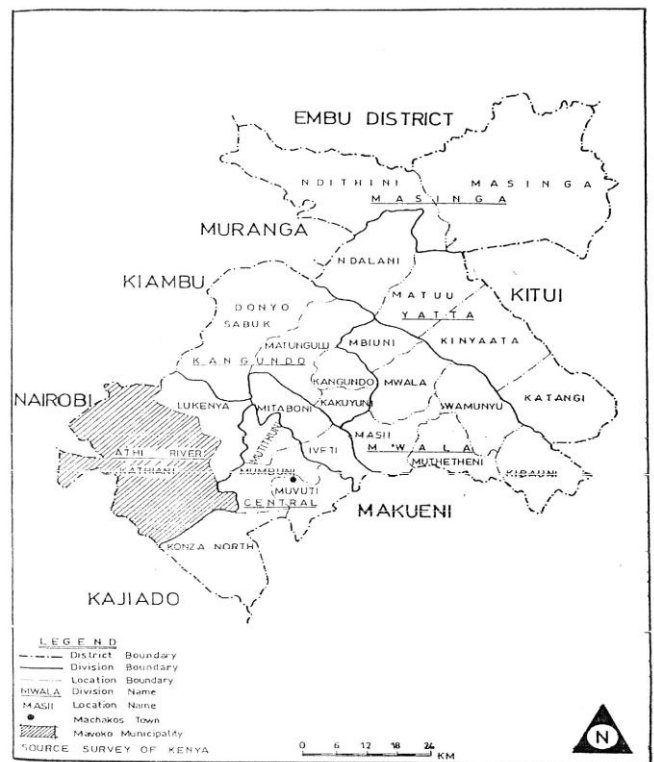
EMBU DISTRICT

NDITHINI

MASINGA

MASINGA

MURANGA

NDALANI

KIAMBU

DONYO SABUK

MATUU

YATTA

KITUI

MATUNGULU

MBIUNI

KINYAATA

KANGUNDO

KANGUNDO

MWALA

KAKUYUNI

KATANGI

NAIROBI

LUKENYA

MITABONI

WAMUNYU

MASII

MWALA

ATHI RIVER

KATHIANI

MUTITUNI

IVETI

MUTHETHENI

KIBAUNI

MUMBUNI

MUVUTI

CENTRAL

MAKUENI

KONZA NORTH

KAJIADO

LEGEND
District Boundary
Division Boundary
Location Boundary
MWALA Division Name
MASII Location Name
Machakos Town
Mavoko Municipality
SOURCE SURVEY OF KENYA

0 6 12 18 24 KM

N